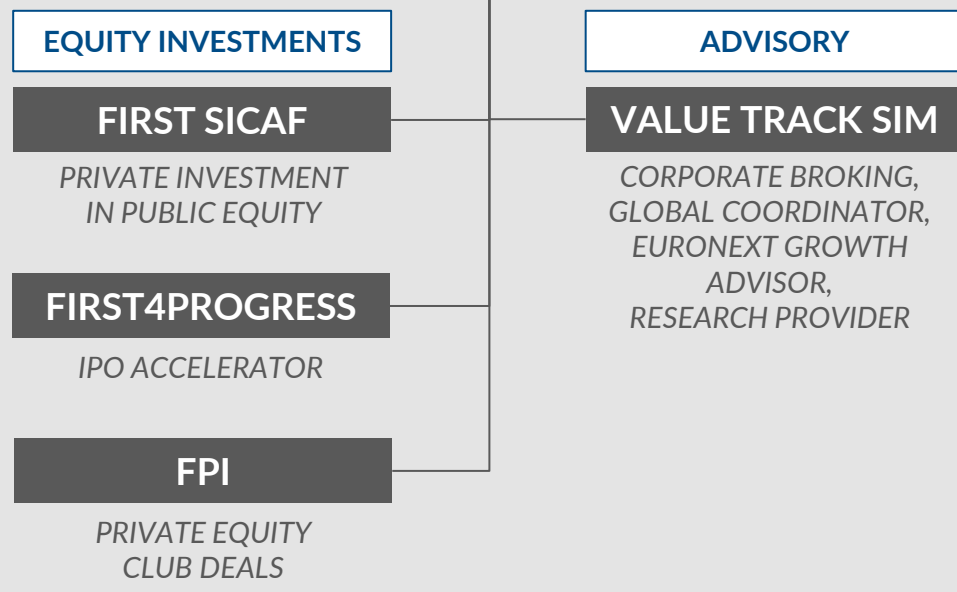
EQUITY INVESTMENTS

FIRST SICAF

PRIVATE INVESTMENT IN PUBLIC EQUITY

FIRST4PROGRESS

IPO ACCELERATOR

FPI

PRIVATE EQUITY CLUB DEALS

ADVISORY

VALUE TRACK SIM

CORPORATE BROKING, GLOBAL COORDINATOR, EURONEXT GROWTH ADVISOR, RESEARCH PROVIDER